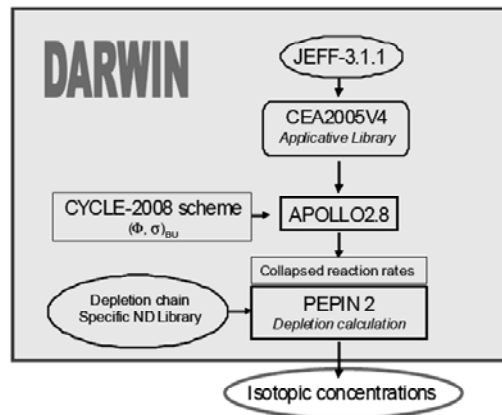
DARWIN

JEFF-3.1.1

CEA2005V4
Applicative Library

CYCLE-2008 scheme
$(\Phi, \sigma)_{BU}$

APOLLO2.8

Collapsed reaction rates

Depletion chain
Specific ND Library

PEPIN 2
Depletion calculation

Isotopic concentrations